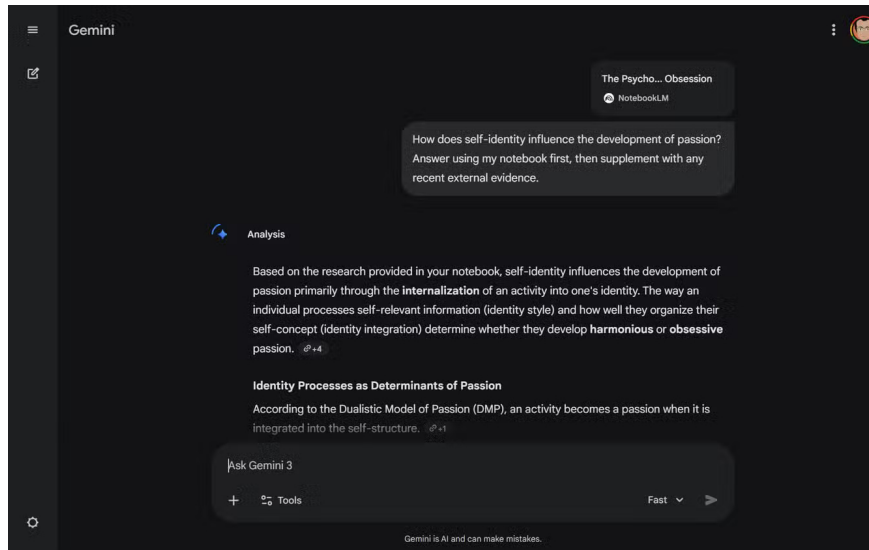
Gemini

The Psycho... Obsession
NotebookLM

How does self-identity influence the development of passion? Answer using my notebook first, then supplement with any recent external evidence.

Analysis

Based on the research provided in your notebook, self-identity influences the development of passion primarily through the **internalization** of an activity into one's identity. The way an individual processes self-relevant information (identity style) and how well they organize their self-concept (identity integration) determine whether they develop **harmonious** or **obsessive** passion. +4

**Identity Processes as Determinants of Passion**

According to the Dualistic Model of Passion (DMP), an activity becomes a passion when it is integrated into the self-structure. +1

Ask Gemini 3

+ Tools

Fast

Gemini is AI and can make mistakes.